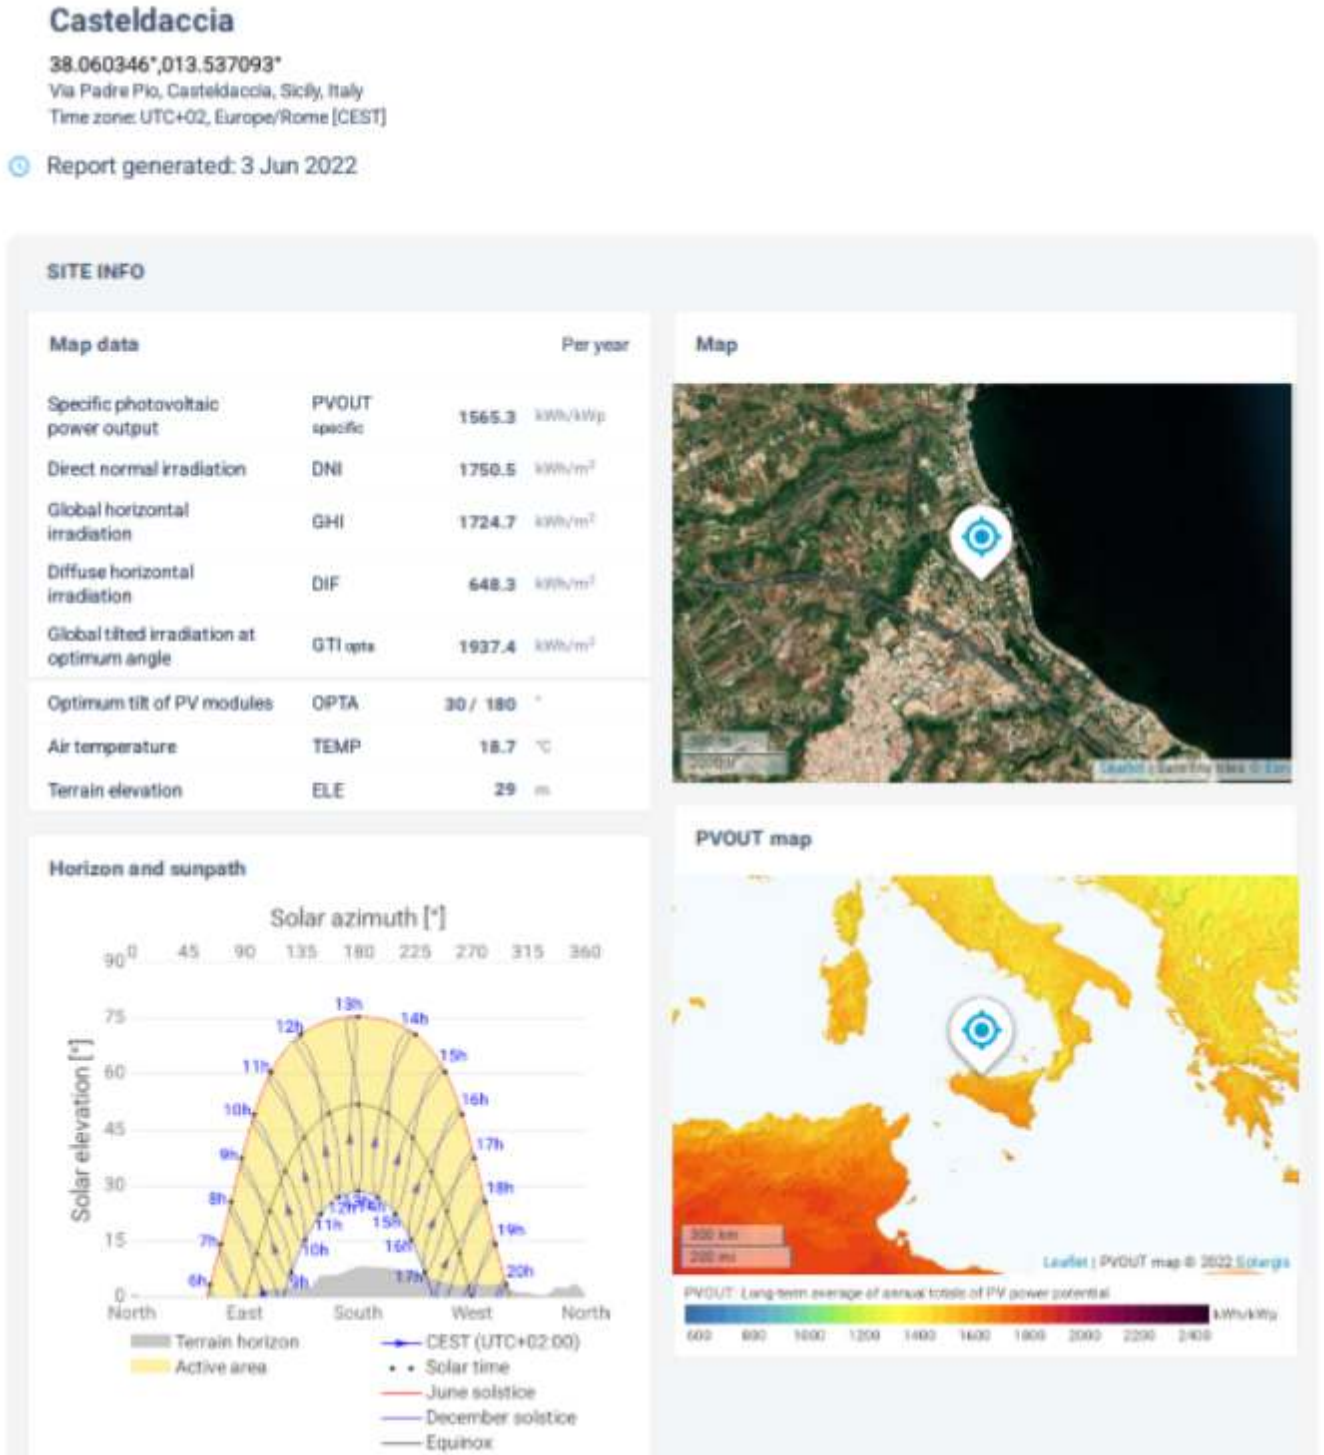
Casteldaccia

38.060346°,013.537093°
Via Padre Pio, Casteldaccia, Sicily, Italy
Time zone: UTC+02, Europe/Rome [CEST]

Report generated: 3 Jun 2022

SITE INFO

Map data | | Per year
--- | --- | ---

| | | | |
|---|---|---|---|
| Specific photovoltaic power output | PVOUT specific | 1565.3 | kWh/kWp |
| Direct normal irradiation | DNI | 1750.5 | kWh/m² |
| Global horizontal irradiation | GHI | 1724.7 | kWh/m² |
| Diffuse horizontal irradiation | DIF | 648.3 | kWh/m² |
| Global tilted irradiation at optimum angle | GTI opta | 1937.4 | kWh/m² |
| Optimum tilt of PV modules | OPTA | 30 / 180 | ° |
| Air temperature | TEMP | 18.7 | °C |
| Terrain elevation | ELE | 29 | m |

Map

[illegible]
Leaflet | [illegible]

Horizon and sunpath

Solar azimuth [°]
0 45 90 135 180 225 270 315 360
90 75 60 45 30 15 0
Solar elevation [°]
13h 14h 12h 15h 11h 16h 10h 17h 9h 18h 8h 19h 7h 20h 6h
12h 13h 14h 11h 15h 10h 16h 9h 17h
North East South West North
Terrain horizon
Active area
CEST (UTC+02:00)
Solar time
June solstice
December solstice
Equinox

PVOUT map

300 km
200 mi
Leaflet | PVOUT map © 2022 Solargis
PVOUT: Long-term average of annual totals of PV power potential
kWh/kWp
600 800 1000 1200 1400 1600 1800 2000 2200 2400